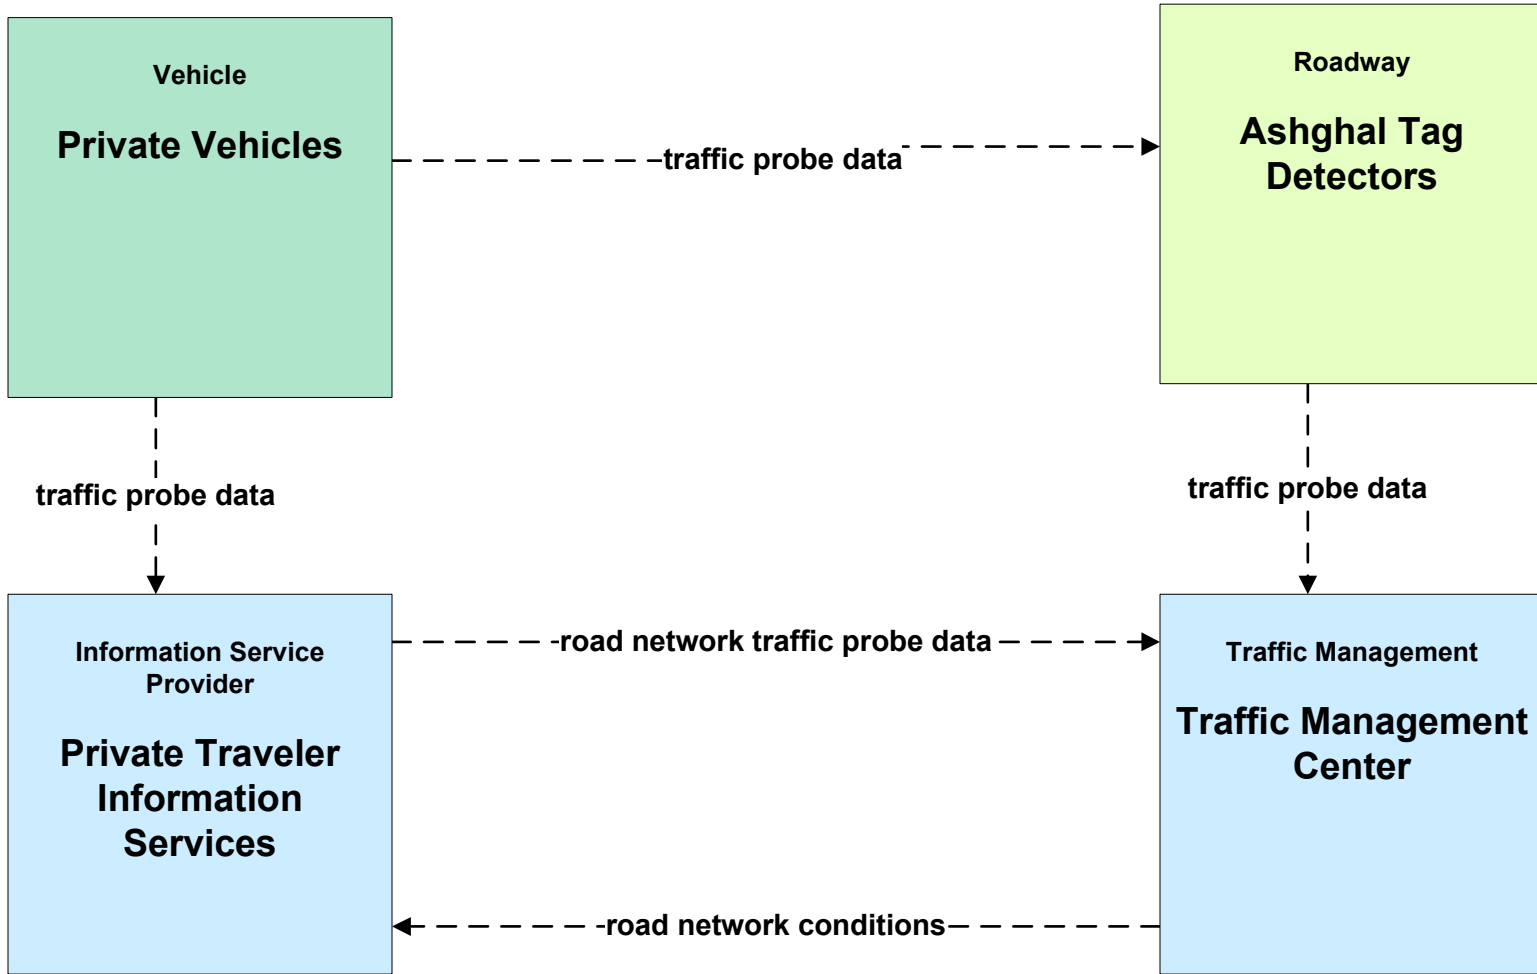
Vehicle

Private Vehicles

traffic probe data

Roadway

Ashghal Tag Detectors

traffic probe data

traffic probe data

Information Service Provider

Private Traveler Information Services

road network traffic probe data

Traffic Management

Traffic Management Center

road network conditions